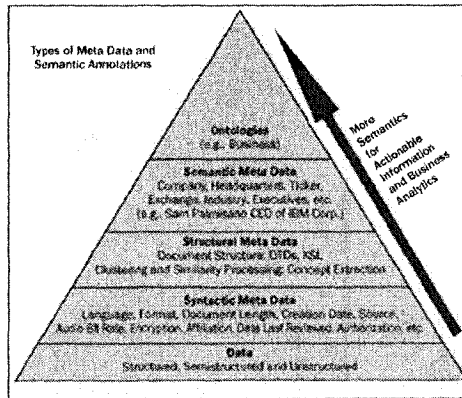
Types of Meta Data and Semantic Annotations

Ontologies
(e.g., Business)

Semantic Meta Data
Company, Headquarters, Ticker, Exchange, Industry, Executives, etc.
(e.g., Sam Palmisano CEO of IBM Corp.)

Structural Meta Data
Document Structure, DTDs, XSL
Clustering and Similarity Processing, Concept Extraction

Syntactic Meta Data
Language, Format, Document Length, Creation Date, Source, Audio Bit Rate, Encryption, Affiliation, Data Last Reviewed, Authorization, etc.

Data
Structured, Semistructured and Unstructured

More Semantics for Actionable Information and Business Analytics